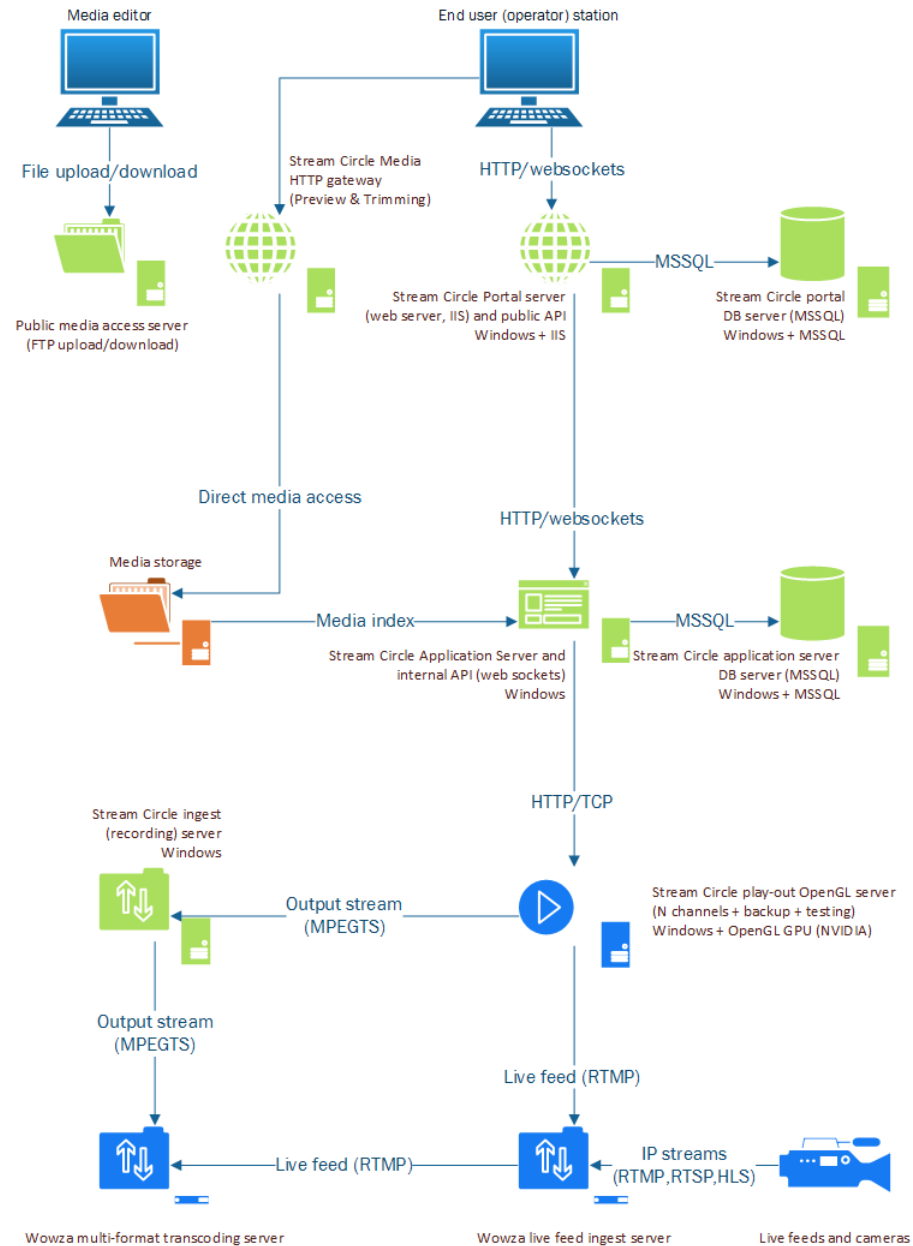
Media editor

End user (operator) station

File upload/download

Stream Circle Media HTTP gateway (Preview & Trimming)

HTTP/websockets

MSSQL

Public media access server (FTP upload/download)

Stream Circle Portal server (web server, IIS) and public API Windows + IIS

Stream Circle portal DB server (MSSQL) Windows + MSSQL

Direct media access

HTTP/websockets

Media storage

Media index

MSSQL

Stream Circle Application Server and internal API (web sockets) Windows

Stream Circle application server DB server (MSSQL) Windows + MSSQL

HTTP/TCP

Stream Circle ingest (recording) server Windows

Output stream (MPEGTS)

Stream Circle play-out OpenGL server (N channels + backup + testing) Windows + OpenGL GPU (NVIDIA)

Output stream (MPEGTS)

Live feed (RTMP)

Live feed (RTMP)

IP streams (RTMP,RTSP,HLS)

Wowza multi-format transcoding server

Wowza live feed ingest server

Live feeds and cameras